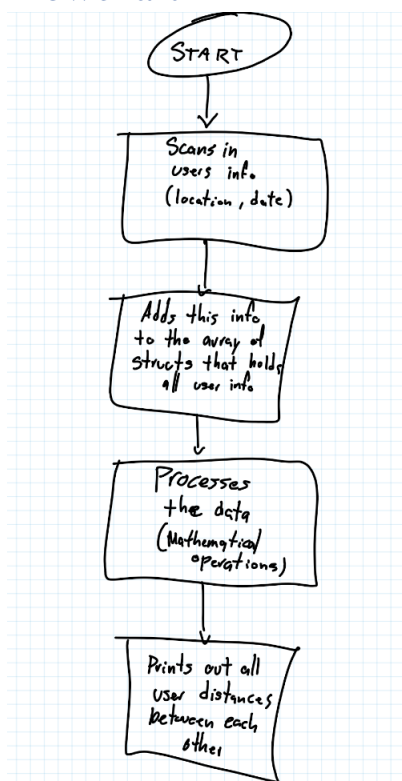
START

Scans in users info. (location, date)

Adds this info to the array of structs that holds all user info

Processes the data (Mathematical operations)

Prints out all user distances between each other